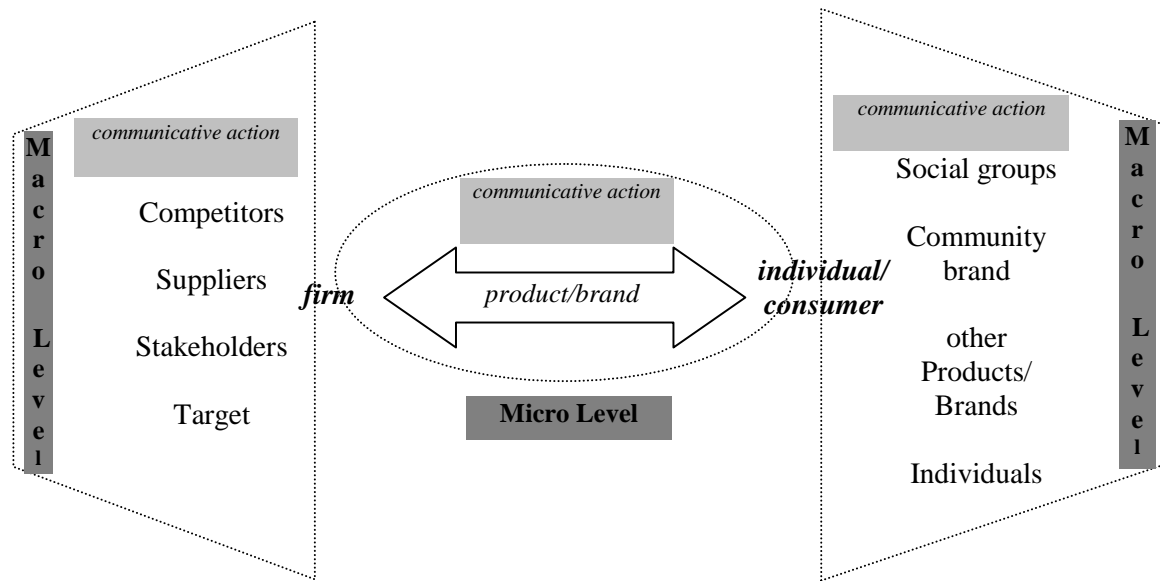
Macro Level

communicative action

Competitors

Suppliers

Stakeholders

Target

communicative action

firm

product/brand

individual/ consumer

Micro Level

communicative action

Social groups

Community brand

other Products/ Brands

Individuals

Macro Level